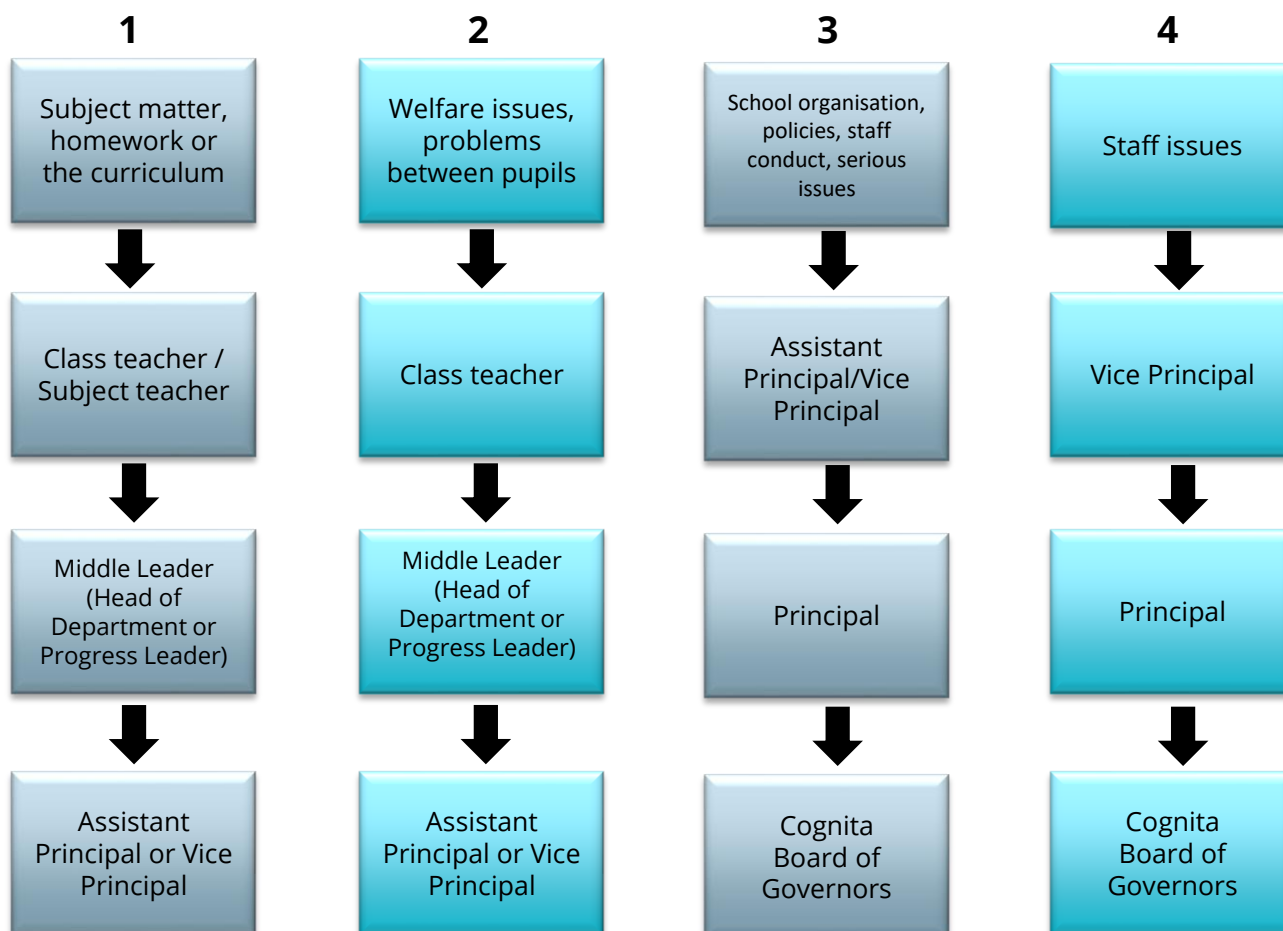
1

Subject matter, homework or the curriculum

Class teacher / Subject teacher

Middle Leader (Head of Department or Progress Leader)

Assistant Principal or Vice Principal

2

Welfare issues, problems between pupils

Class teacher

Middle Leader (Head of Department or Progress Leader)

Assistant Principal or Vice Principal

3

School organisation, policies, staff conduct, serious issues

Assistant Principal/Vice Principal

Principal

Cognita Board of Governors

4

Staff issues

Vice Principal

Principal

Cognita Board of Governors